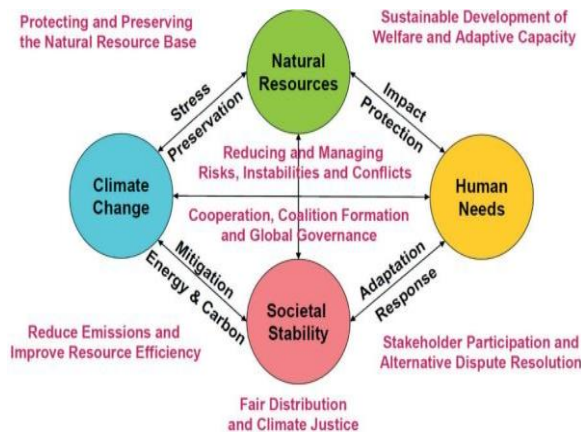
Protecting and Preserving the Natural Resource Base

Sustainable Development of Welfare and Adaptive Capacity

Natural Resources

Stress

Preservation

Impact

Protection

Reducing and Managing Risks, Instabilities and Conflicts

Climate Change

Human Needs

Cooperation, Coalition Formation and Global Governance

Mitigation

Energy & Carbon

Adaptation

Response

Societal Stability

Reduce Emissions and Improve Resource Efficiency

Stakeholder Participation and Alternative Dispute Resolution

Fair Distribution and Climate Justice